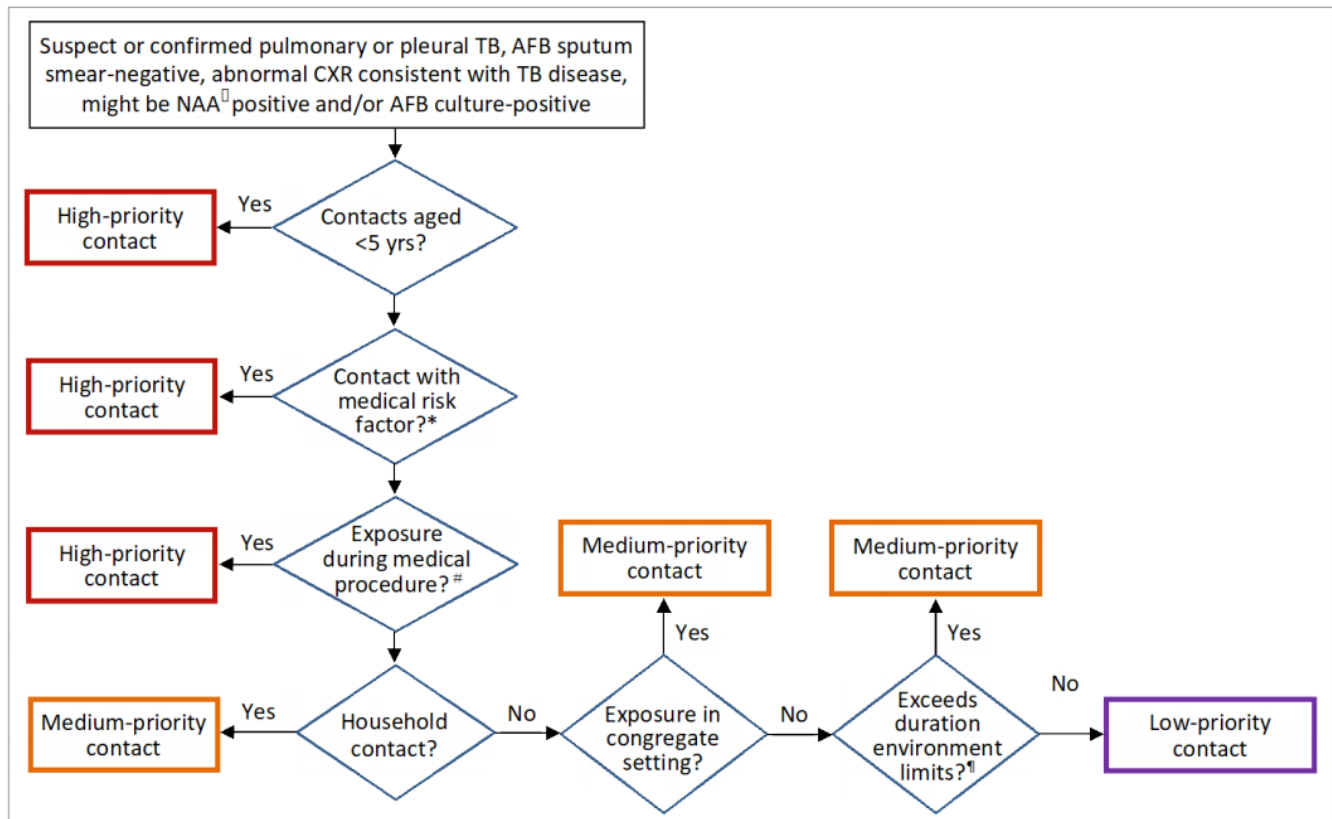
Suspect or confirmed pulmonary or pleural TB, AFB sputum smear-negative, abnormal CXR consistent with TB disease, might be NAA□ positive and/or AFB culture-positive

Contacts aged <5 yrs?

Yes

High-priority contact

Contact with medical risk factor?*

Yes

High-priority contact

Exposure during medical procedure? #

Yes

High-priority contact

Household contact?

Yes

Medium-priority contact

No

Exposure in congregate setting?

Yes

Medium-priority contact

No

Exceeds duration environment limits?¶

Yes

Medium-priority contact

No

Low-priority contact